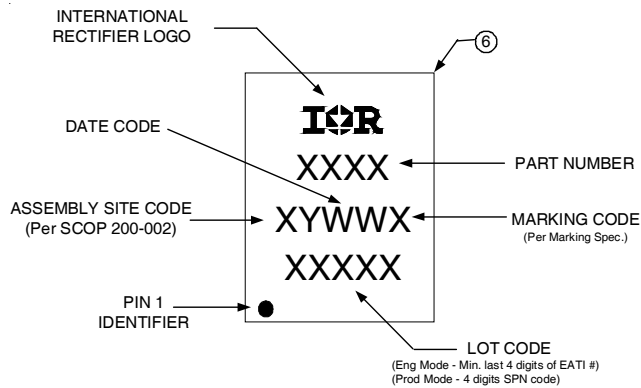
INTERNATIONAL RECTIFIER LOGO

6

IOR

DATE CODE

XXXX

PART NUMBER

ASSEMBLY SITE CODE (Per SCOP 200-002)

XYWWX

MARKING CODE (Per Marking Spec.)

XXXXX

PIN 1 IDENTIFIER

LOT CODE
(Eng Mode - Min. last 4 digits of EATI #)
(Prod Mode - 4 digits SPN code)